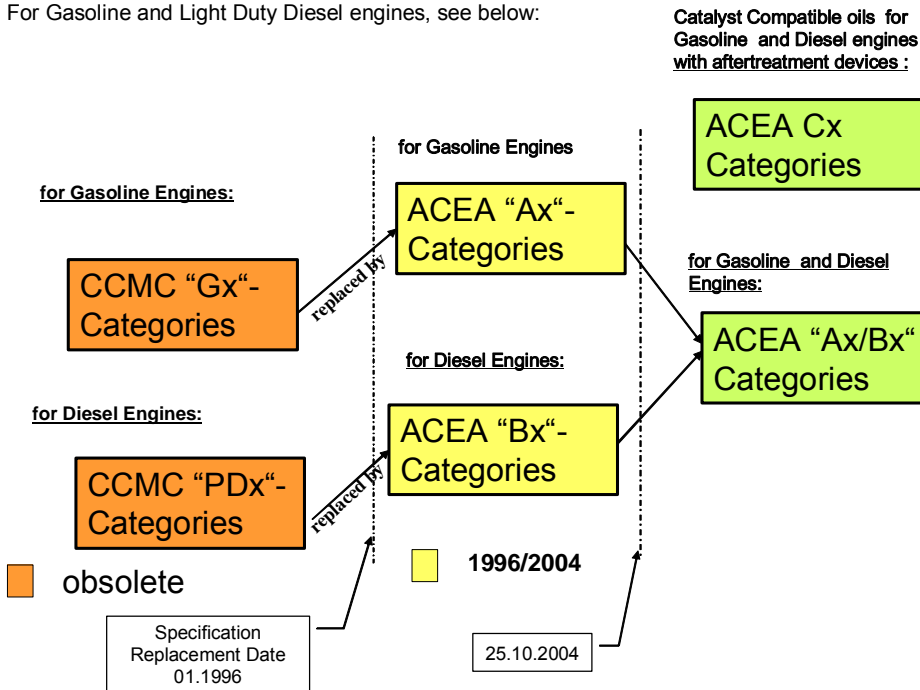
For Gasoline and Light Duty Diesel engines, see below:

Catalyst Compatible oils for Gasoline and Diesel engines with aftertreatment devices :

ACEA Cx Categories

for Gasoline Engines

for Gasoline Engines:

ACEA “Ax“-Categories

CCMC “Gx“-Categories

replaced by

for Gasoline and Diesel Engines:

ACEA “Ax/Bx“ Categories

for Diesel Engines:

for Diesel Engines:

ACEA “Bx“-Categories

CCMC “PDx“-Categories

replaced by

obsolete

1996/2004

Specification Replacement Date 01.1996

25.10.2004